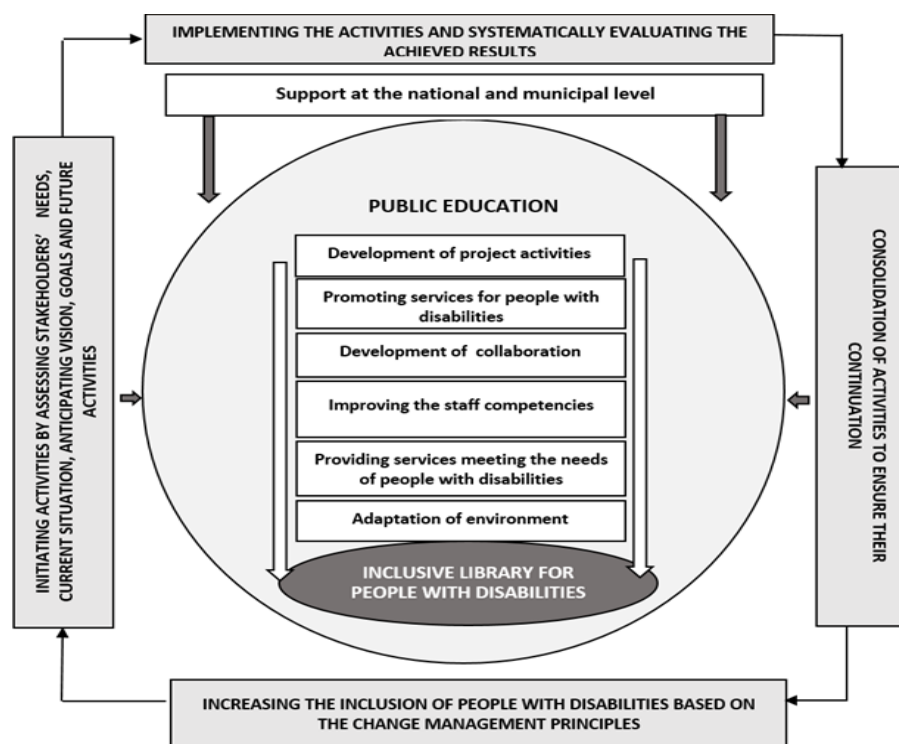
IMPLEMENTING THE ACTIVITIES AND SYSTEMATICALLY EVALUATING THE ACHIEVED RESULTS

Support at the national and municipal level

PUBLIC EDUCATION

Development of project activities

Promoting services for people with disabilities

Development of collaboration

Improving the staff competencies

Providing services meeting the needs of people with disabilities

Adaptation of environment

INCLUSIVE LIBRARY FOR PEOPLE WITH DISABILITIES

INITIATING ACTIVITIES BY ASSESSING STAKEHOLDERS' NEEDS, CURRENT SITUATION, ANTICIPATING VISION, GOALS AND FUTURE ACTIVITIES

CONSOLIDATION OF ACTIVITIES TO ENSURE THEIR CONTINUATION

INCREASING THE INCLUSION OF PEOPLE WITH DISABILITIES BASED ON THE CHANGE MANAGEMENT PRINCIPLES